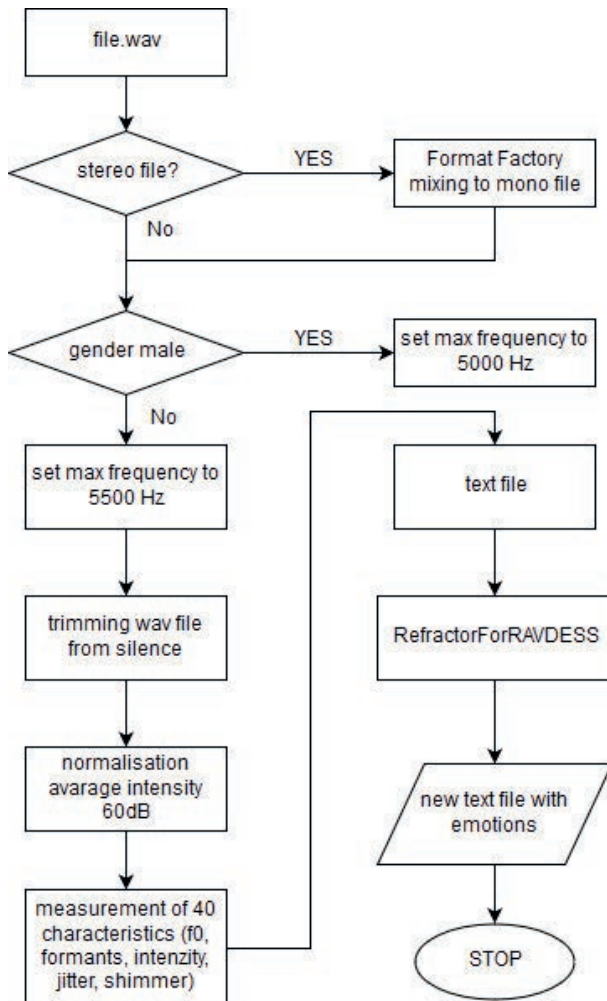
file.wav

stereo file?

YES

Format Factory mixing to mono file

No

gender male

YES

set max frequency to 5000 Hz

No

set max frequency to 5500 Hz

trimming wav file from silence

normalisation avarage intensity 60dB

measurement of 40 characteristics (f0, formants, intenzity, jitter, shimmer)

text file

RefractorForRAVDESS

new text file with emotions

STOP